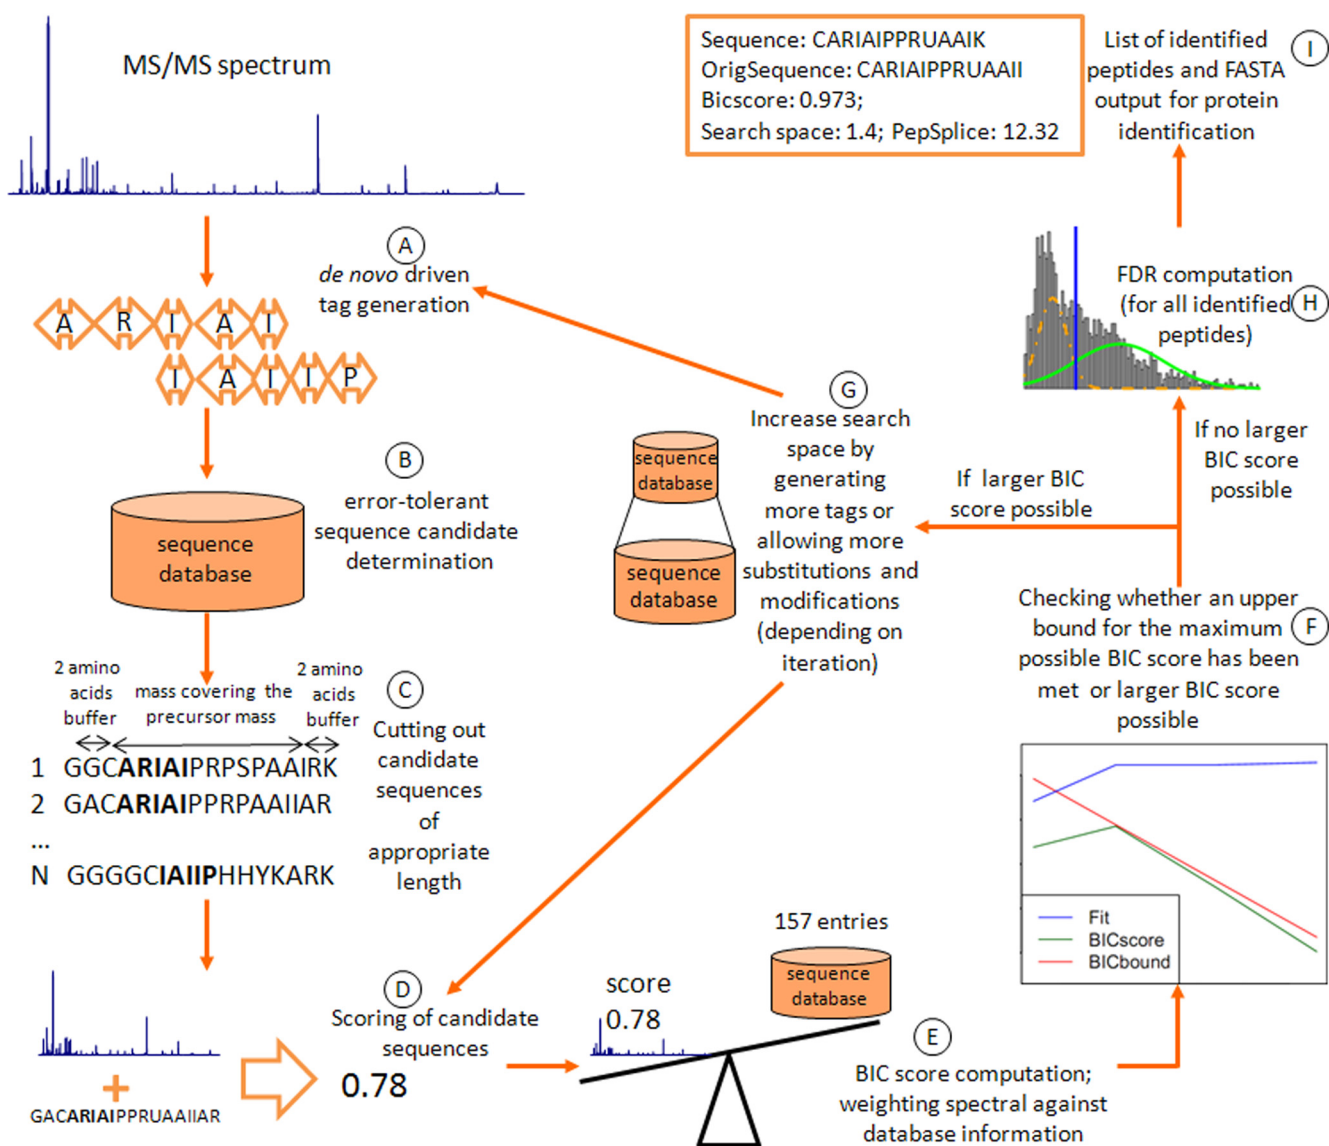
MS/MS spectrum

A
*de novo* driven tag generation

A R I A I
I A I I P

B
error-tolerant sequence candidate determination

sequence database

2 amino acids buffer
mass covering the precursor mass
2 amino acids buffer

C
Cutting out candidate sequences of appropriate length

1 GGC**ARIAI**PRPSPAAIRK
2 GAC**ARIAI**PPRPAAIIAR
...
N GGGGC**IAIIP**HHYKARK

+
GAC**ARIAI**PPRUAAIIAR

0.78

D
Scoring of candidate sequences

score
0.78

157 entries
sequence database

E
BIC score computation; weighting spectral against database information

Sequence: CARIAIPPRUAAIK
OrigSequence: CARIAIPPRUAAII
Bicscore: 0.973;
Search space: 1.4; PepSplice: 12.32

List of identified peptides and FASTA output for protein identification
I

FDR computation (for all identified peptides)
H

G
Increase search space by generating more tags or allowing more substitutions and modifications (depending on iteration)

sequence database
sequence database

If larger BIC score possible

If no larger BIC score possible

Checking whether an upper bound for the maximum possible BIC score has been met or larger BIC score possible
F

Fit
BICscore
BICbound